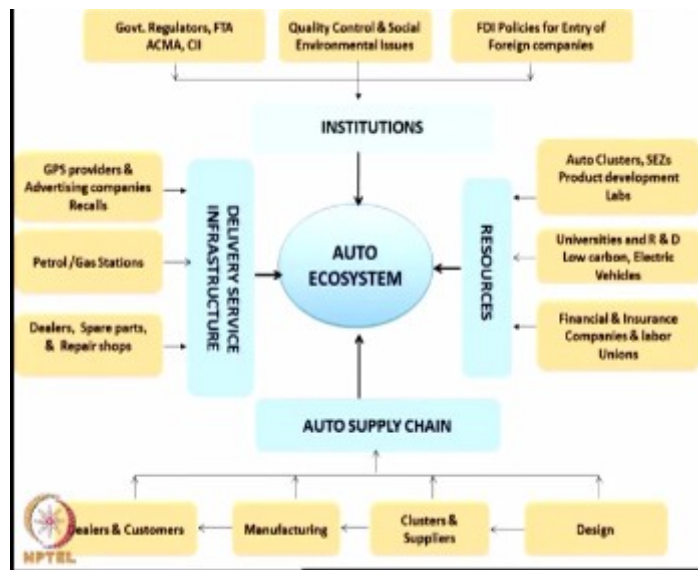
Govt. Regulators, FTA ACMA, CII

Quality Control & Social Environmental Issues

FDI Policies for Entry of Foreign companies

INSTITUTIONS

GPS providers & Advertising companies Recalls

Petrol /Gas Stations

Dealers, Spare parts, & Repair shops

DELIVERY SERVICE INFRASTRUCTURE

AUTO ECOSYSTEM

RESOURCES

Auto Clusters, SEZs Product development Labs

Universities and R & D Low carbon, Electric Vehicles

Financial & Insurance Companies & labor Unions

AUTO SUPPLY CHAIN

Dealers & Customers

Manufacturing

Clusters & Suppliers

Design

NPTEL